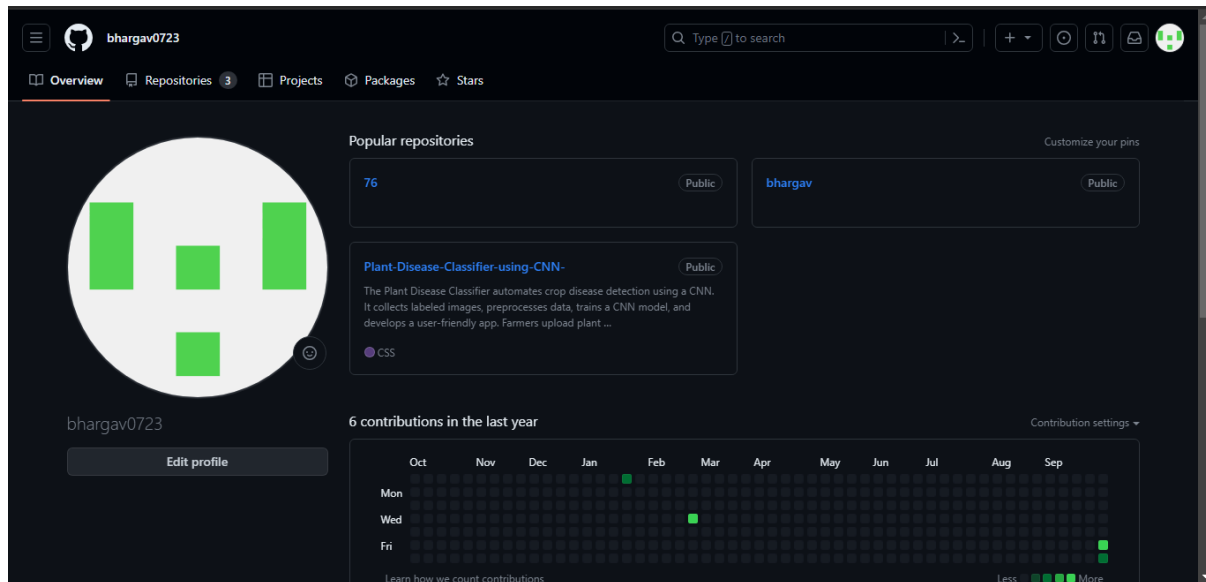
bhargav0723

Type / to search

Overview Repositories 3 Projects Packages Stars

Popular repositories

Customize your pins

76
Public

bhargav
Public

Plant-Disease-Classifier-using-CNN-
Public

The Plant Disease Classifier automates crop disease detection using a CNN. It collects labeled images, preprocesses data, trains a CNN model, and develops a user-friendly app. Farmers upload plant ...

CSS

bhargav0723

Edit profile

6 contributions in the last year

Contribution settings

| | Oct | Nov | Dec | Jan | Feb | Mar | Apr | May | Jun | Jul | Aug | Sep |
|---|---|---|---|---|---|---|---|---|---|---|---|---|
| Mon | | | | | | | | | | | | |
| Wed | | | | | | | | | | | | |
| Fri | | | | | | | | | | | | |

Learn how we count contributions

Less More